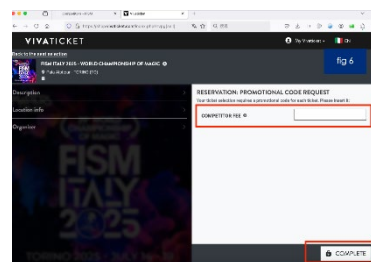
VIVATICKET

Back to the event selection

FISM ITALY 2025 - WORLD CHAMPIONSHIP OF MAGIC

fig 6

Description

Location info

Organizer

RESERVATION: PROMOTIONAL CODE REQUEST

Your ticket selection requires a promotional code for each ticket. Please insert it.

COMPETITOR FEE

FISM ITALY 2025

COMPLETE